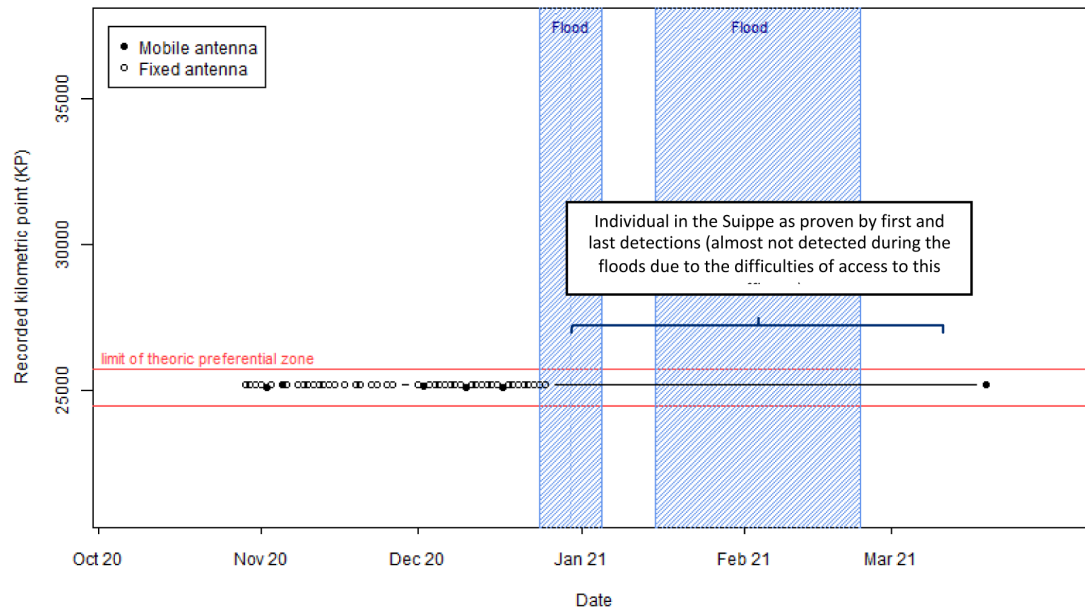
Mobile antenna
Fixed antenna

Flood
Flood

Individual in the Suippe as proven by first and last detections (almost not detected during the floods due to the difficulties of access to this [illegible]

limit of theoric preferential zone

Recorded kilometric point (KP)

35000
30000
25000

Oct 20
Nov 20
Dec 20
Jan 21
Feb 21
Mar 21

Date